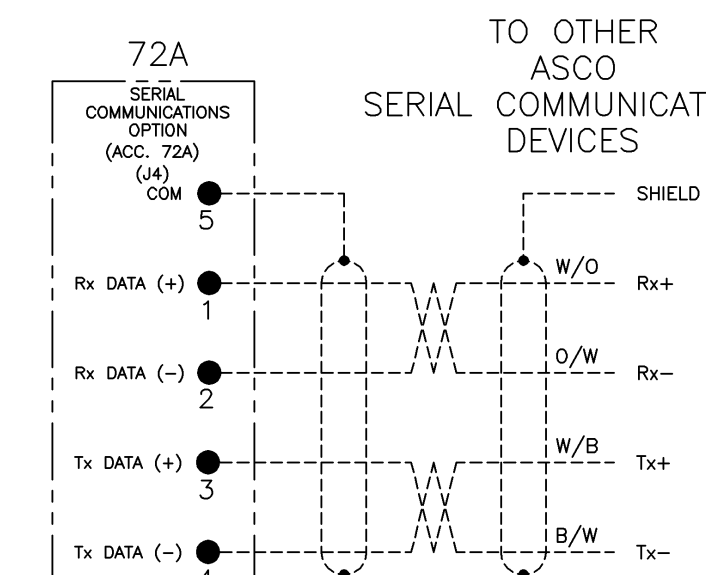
72A

SERIAL COMMUNICATIONS OPTION (ACC. 72A) (J4)

COM 5

Rx DATA (+) 1

Rx DATA (–) 2

Tx DATA (+) 3

Tx DATA (–) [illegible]

TO OTHER ASCO SERIAL COMMUNICAT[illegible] DEVICES

SHIELD

W/O Rx+

O/W Rx–

W/B Tx+

B/W Tx–